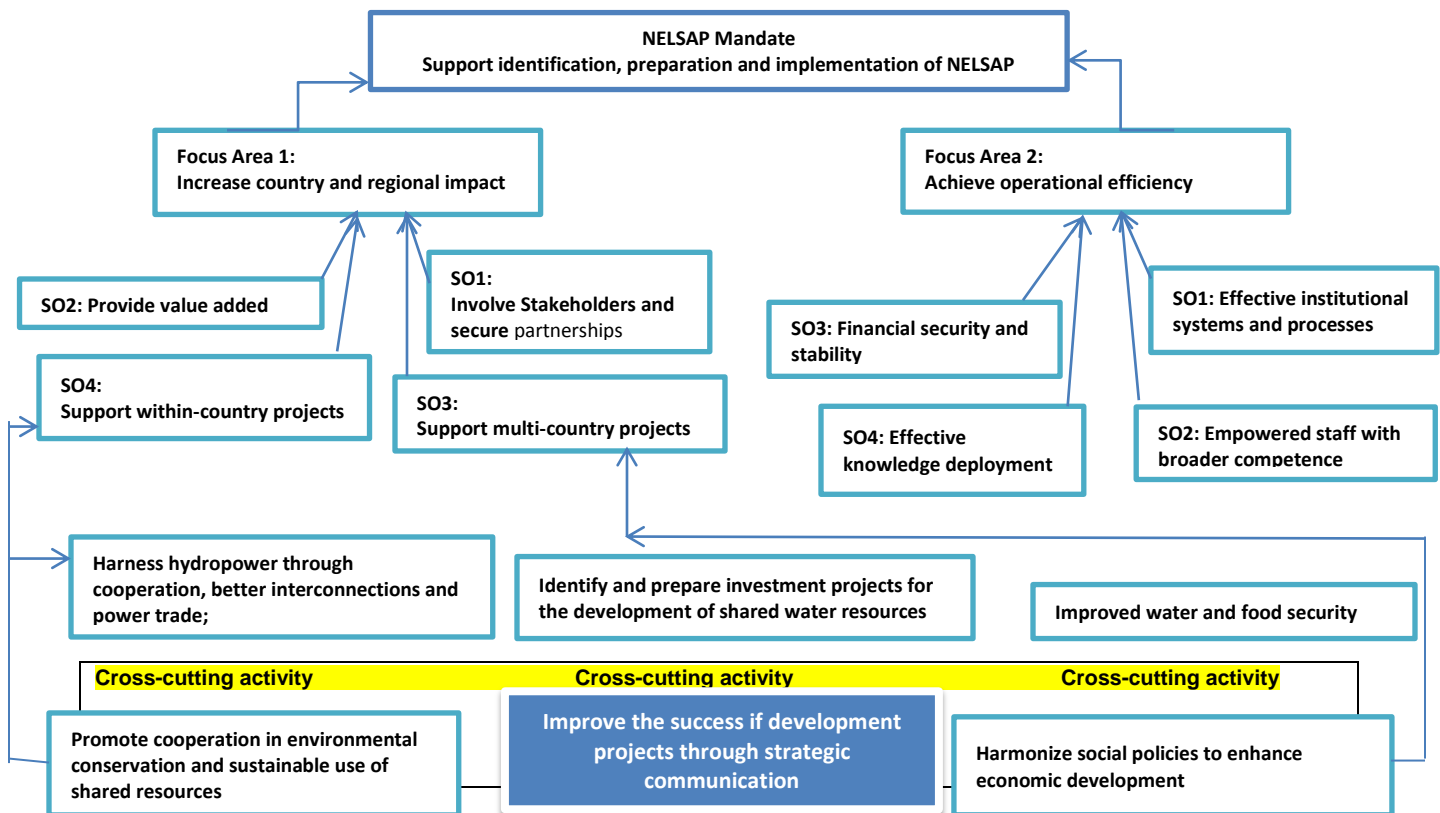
NELSAP Mandate
Support identification, preparation and implementation of NELSAP

Focus Area 1:
Increase country and regional impact

Focus Area 2:
Achieve operational efficiency

SO2: Provide value added

SO1:
Involve Stakeholders and secure partnerships

SO4:
Support within-country projects

SO3:
Support multi-country projects

SO3: Financial security and stability

SO1: Effective institutional systems and processes

SO4: Effective knowledge deployment

SO2: Empowered staff with broader competence

Harness hydropower through cooperation, better interconnections and power trade;

Identify and prepare investment projects for the development of shared water resources

Improved water and food security

Cross-cutting activity

Cross-cutting activity

Cross-cutting activity

Promote cooperation in environmental conservation and sustainable use of shared resources

Improve the success if development projects through strategic communication

Harmonize social policies to enhance economic development